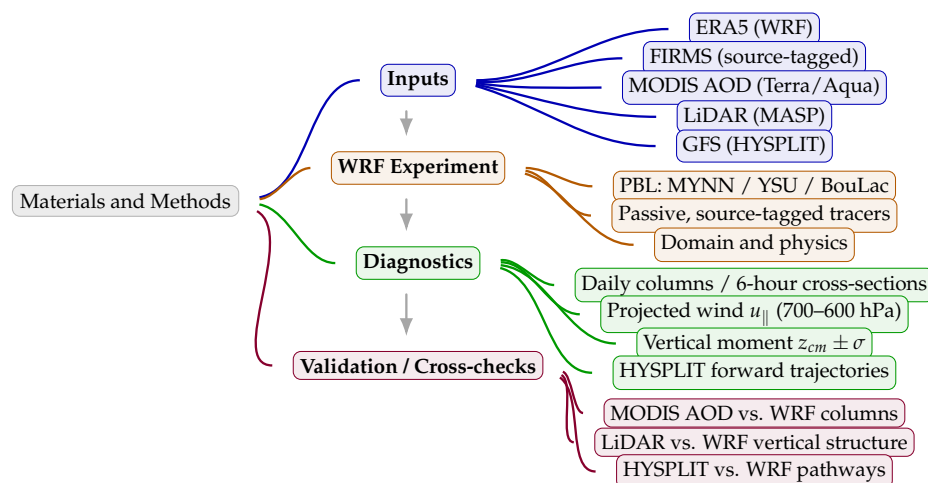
Materials and Methods

Inputs

ERA5 (WRF)

FIRMS (source-tagged)

MODIS AOD (Terra/Aqua)

LiDAR (MASP)

GFS (HYSPLIT)

WRF Experiment

PBL: MYNN / YSU / BouLac

Passive, source-tagged tracers

Domain and physics

Diagnostics

Daily columns / 6-hour cross-sections

Projected wind $u_{\parallel}$ (700–600 hPa)

Vertical moment $z_{cm} \pm \sigma$

HYSPLIT forward trajectories

Validation / Cross-checks

MODIS AOD vs. WRF columns

LiDAR vs. WRF vertical structure

HYSPLIT vs. WRF pathways